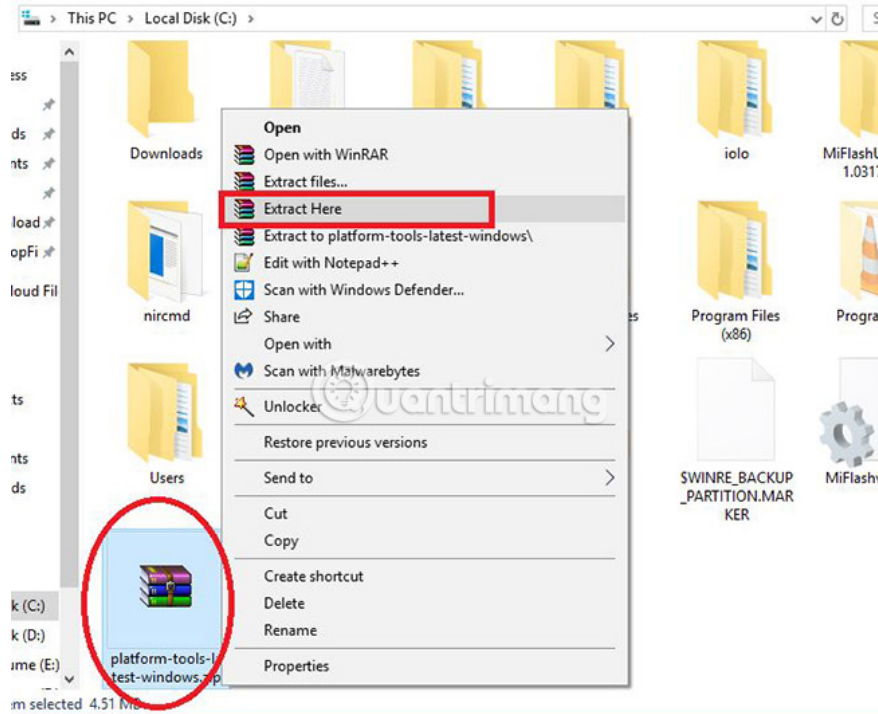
> This PC > Local Disk (C:) >

ess
ds
nts
load
opFi
oud Fil
ts
nts
ds
k (C:)
k (D:)
ume (E:)

Downloads
nircmd
Users
platform-tools-l test-windows.zip
iolo
MiFlashU 1.031
Program Files (x86)
Progra
$WINRE_BACKUP_PARTITION.MARKER
MiFlash
es

Open
Open with WinRAR
Extract files...
Extract Here
Extract to platform-tools-latest-windows\
Edit with Notepad++
Scan with Windows Defender...
Share
Open with
Scan with Malwarebytes
Unlocker
Restore previous versions
Send to
Cut
Copy
Create shortcut
Delete
Rename
Properties

Quantrimang

m selected 4.51 MB